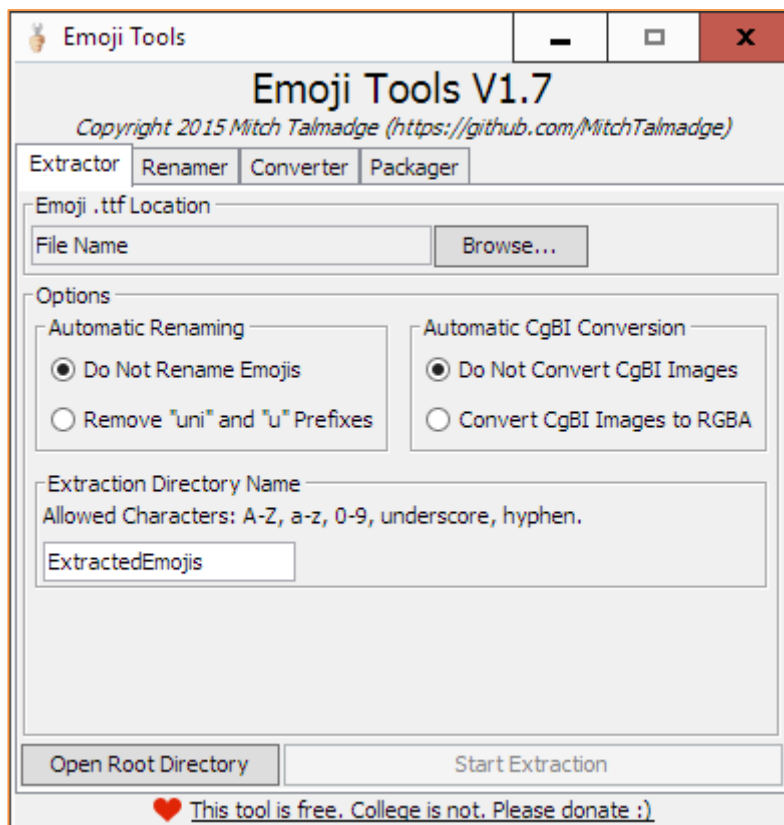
Emoji Tools

Emoji Tools V1.7

Copyright 2015 Mitch Talmadge (https://github.com/MitchTalmadge)

Extractor | Renamer | Converter | Packager

Emoji .ttf Location

File Name

Browse...

Options

Automatic Renaming

Do Not Rename Emojis

Remove "uni" and "u" Prefixes

Automatic CgBI Conversion

Do Not Convert CgBI Images

Convert CgBI Images to RGBA

Extraction Directory Name

Allowed Characters: A-Z, a-z, 0-9, underscore, hyphen.

ExtractedEmojis

Open Root Directory

Start Extraction

This tool is free. College is not. Please donate :)